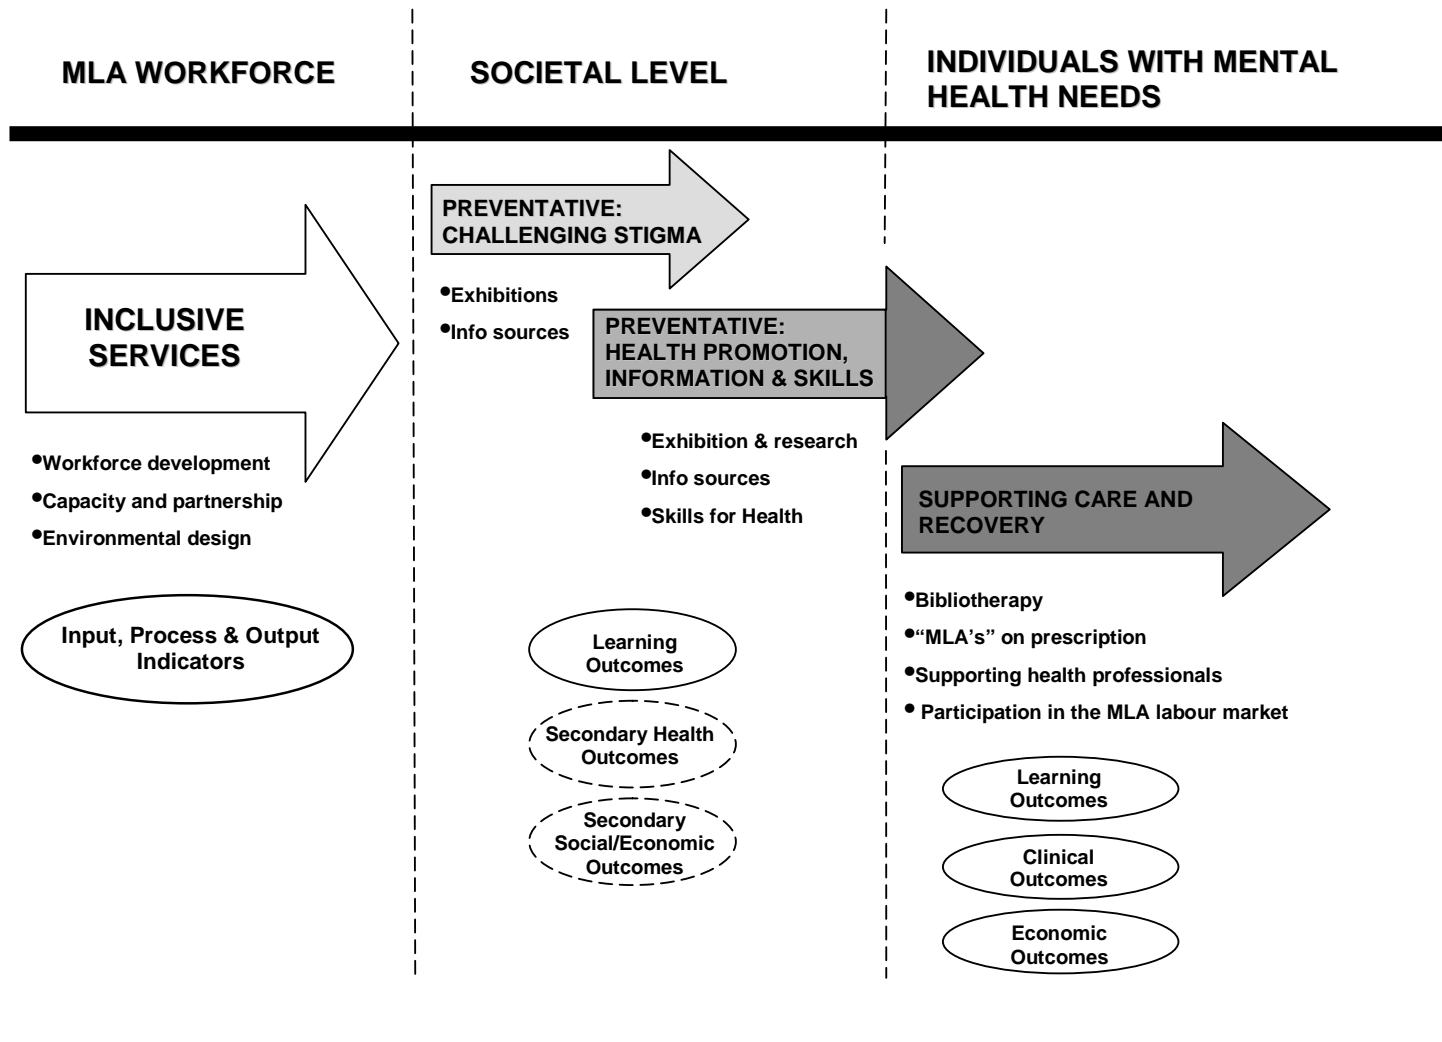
MLA WORKFORCE

SOCIETAL LEVEL

INDIVIDUALS WITH MENTAL HEALTH NEEDS

PREVENTATIVE: CHALLENGING STIGMA

INCLUSIVE SERVICES

•Exhibitions
•Info sources

PREVENTATIVE: HEALTH PROMOTION, INFORMATION & SKILLS

•Exhibition & research
•Info sources
•Skills for Health

•Workforce development
•Capacity and partnership
•Environmental design

SUPPORTING CARE AND RECOVERY

Input, Process & Output Indicators

•Bibliotherapy
•"MLA's" on prescription
•Supporting health professionals
• Participation in the MLA labour market

Learning Outcomes

Secondary Health Outcomes

Secondary Social/Economic Outcomes

Learning Outcomes

Clinical Outcomes

Economic Outcomes